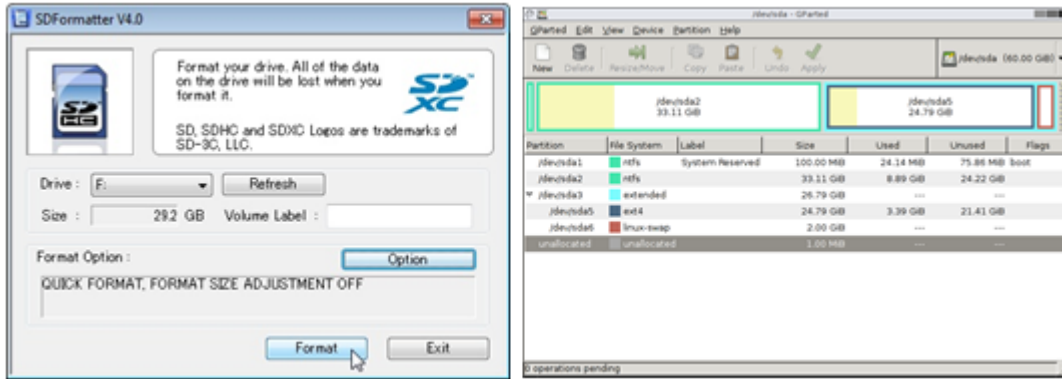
SDFormatter V4.0

Format your drive. All of the data on the drive will be lost when you format it.

SD, SDHC and SDXC Logos are trademarks of SD-3C, LLC.

Drive : F: Refresh

Size : 29.2 GB Volume Label :

Format Option : Option

QUICK FORMAT, FORMAT SIZE ADJUSTMENT OFF

Format Exit

/dev/sda - GParted

GParted Edit View Device Partition Help

New Delete Resize/Move Copy Paste Undo Apply

/dev/sda (60.00 GiB)

/dev/sda2
33.11 GiB

/dev/sda5
24.79 GiB

| Partition | File System | Label | Size | Used | Unused | Flags |
|---|---|---|---|---|---|---|
| /dev/sda1 | ntfs | System Reserved | 100.00 MiB | 24.14 MiB | 75.86 MiB | boot |
| /dev/sda2 | ntfs | | 33.11 GiB | 8.89 GiB | 24.22 GiB | |
| /dev/sda3 | extended | | 26.79 GiB | --- | --- | |
| /dev/sda5 | ext4 | | 24.79 GiB | 3.39 GiB | 21.41 GiB | |
| /dev/sda6 | linux-swap | | 2.00 GiB | --- | --- | |
| unallocated | unallocated | | 1.00 MiB | --- | --- | |

0 operations pending